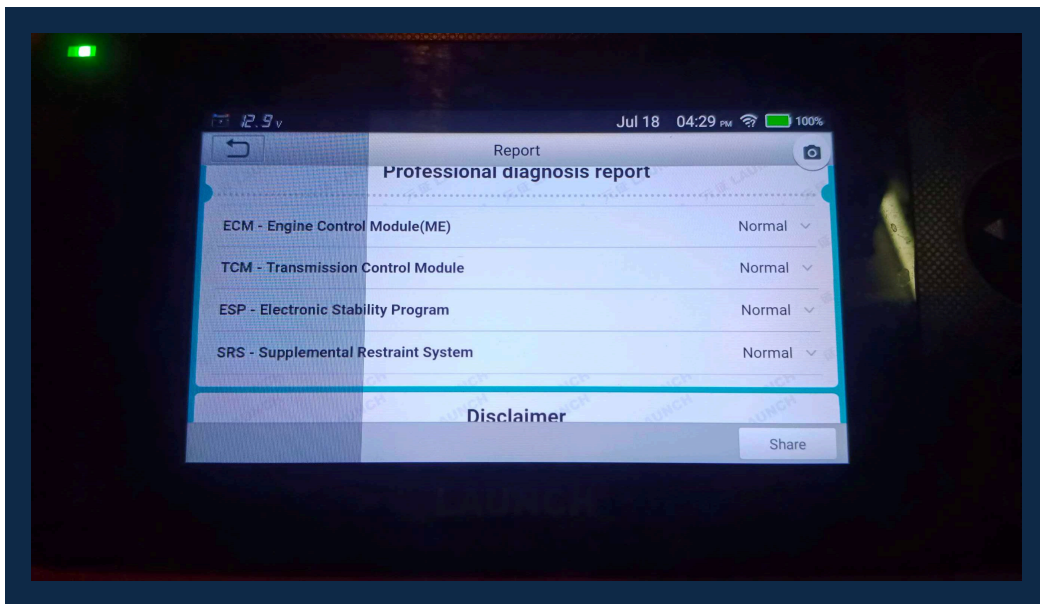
12.9 V

Jul 18 04:29 PM 100%

Report

Professional diagnosis report

ECM - Engine Control Module(ME) Normal

TCM - Transmission Control Module Normal

ESP - Electronic Stability Program Normal

SRS - Supplemental Restraint System Normal

Disclaimer

Share

LAUNCH